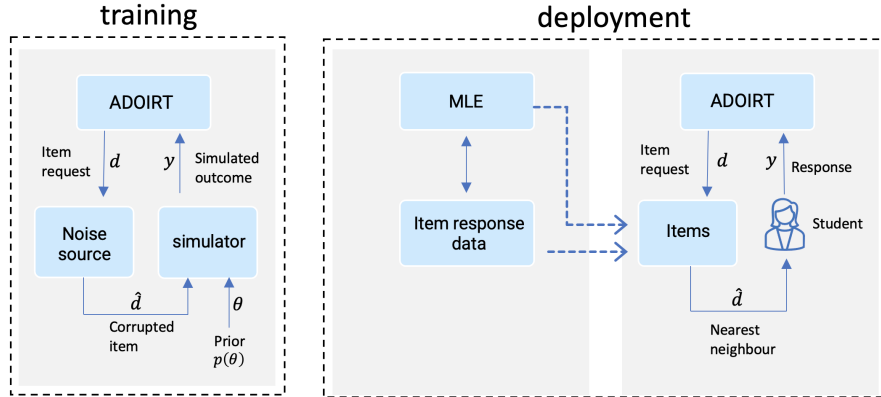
training

ADOIRT

Item request $d$

$y$ Simulated outcome

Noise source

simulator

$\hat{d}$

Corrupted item

$\theta$

Prior $p(\theta)$

deployment

MLE

Item response data

ADOIRT

Item request $d$

$y$ Response

Items

Student

$\hat{d}$

Nearest neighbour